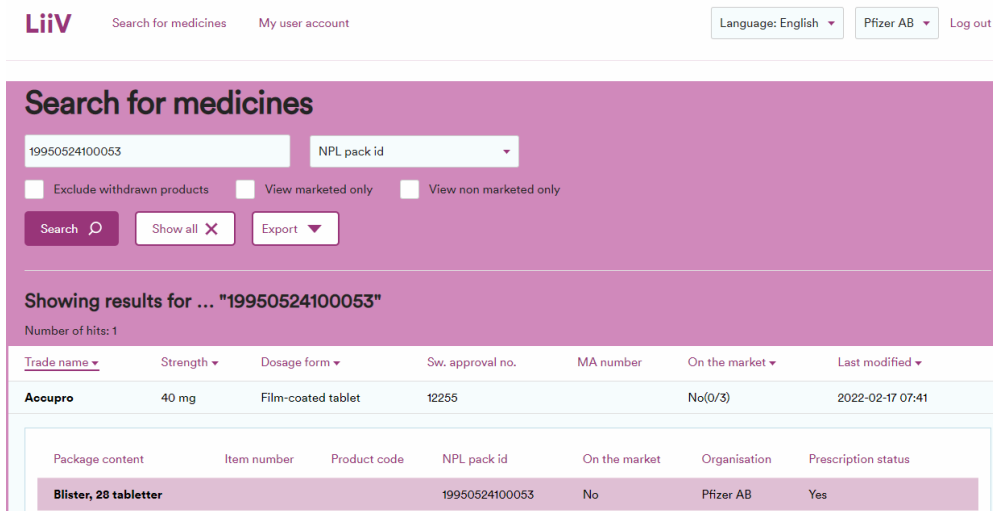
LiiV Search for medicines My user account Language: English Pfizer AB Log out

Search for medicines

19950524100053

NPL pack id

Exclude withdrawn products View marketed only View non marketed only

Search Show all Export

Showing results for ... "19950524100053"

Number of hits: 1

| Trade name | Strength | Dosage form | Sw. approval no. | MA number | On the market | Last modified |
|---|---|---|---|---|---|---|
| Accupro | 40 mg | Film-coated tablet | 12255 | | No(0/3) | 2022-02-17 07:41 |

| Package content | Item number | Product code | NPL pack id | On the market | Organisation | Prescription status |
|---|---|---|---|---|---|---|
| Blister, 28 tabletter | | | 19950524100053 | No | Pfizer AB | Yes |